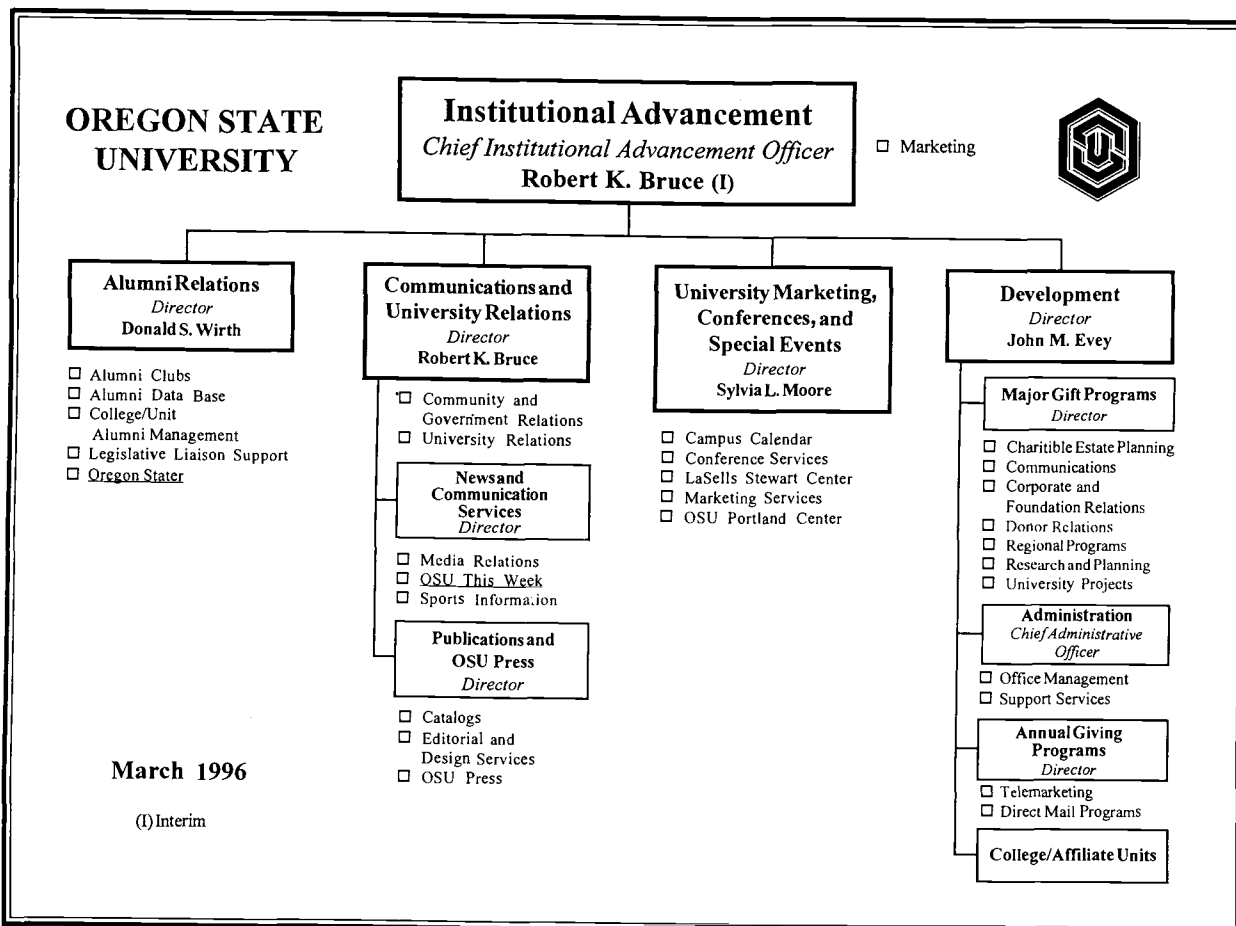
OREGON STATE UNIVERSITY

Institutional Advancement
Chief Institutional Advancement Officer
Robert K. Bruce (I)

☐ Marketing

Alumni Relations
Director
Donald S. Wirth

☐ Alumni Clubs
☐ Alumni Data Base
☐ College/Unit Alumni Management
☐ Legislative Liaison Support
☐ Oregon Stater

Communications and University Relations
Director
Robert K. Bruce

☐ Community and Government Relations
☐ University Relations

News and Communication Services
Director

☐ Media Relations
☐ OSU This Week
☐ Sports Information

Publications and OSU Press
Director

☐ Catalogs
☐ Editorial and Design Services
☐ OSU Press

University Marketing, Conferences, and Special Events
Director
Sylvia L. Moore

☐ Campus Calendar
☐ Conference Services
☐ LaSells Stewart Center
☐ Marketing Services
☐ OSU Portland Center

Development
Director
John M. Evey

Major Gift Programs
Director

☐ Charitible Estate Planning
☐ Communications
☐ Corporate and Foundation Relations
☐ Donor Relations
☐ Regional Programs
☐ Research and Planning
☐ University Projects

Administration
Chief Administrative Officer

☐ Office Management
☐ Support Services

Annual Giving Programs
Director

☐ Telemarketing
☐ Direct Mail Programs

College/Affiliate Units

March 1996

(I) Interim